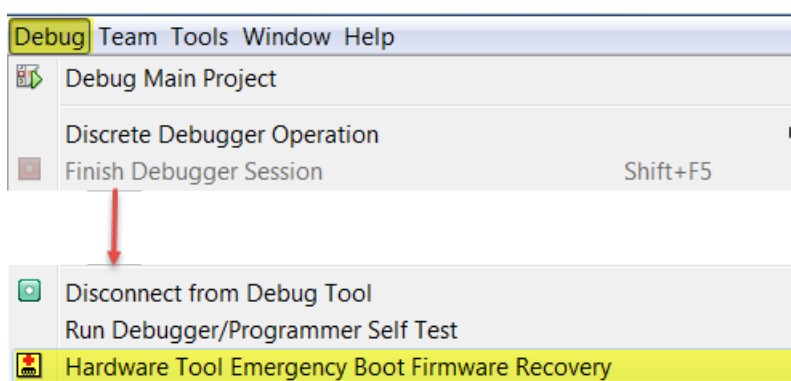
Debug Team Tools Window Help

Debug Main Project

Discrete Debugger Operation

Finish Debugger Session Shift+F5

Disconnect from Debug Tool

Run Debugger/Programmer Self Test

Hardware Tool Emergency Boot Firmware Recovery